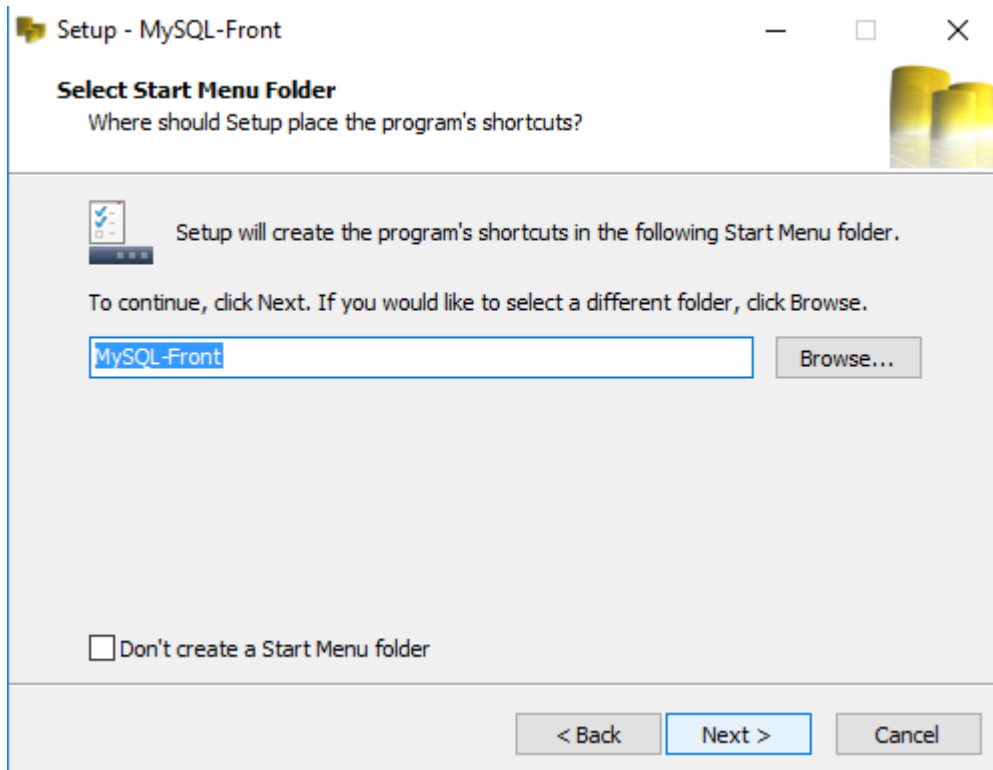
Setup - MySQL-Front

Select Start Menu Folder
Where should Setup place the program's shortcuts?

Setup will create the program's shortcuts in the following Start Menu folder.

To continue, click Next. If you would like to select a different folder, click Browse.

MySQL-Front

Browse...

Don't create a Start Menu folder

< Back

Next >

Cancel